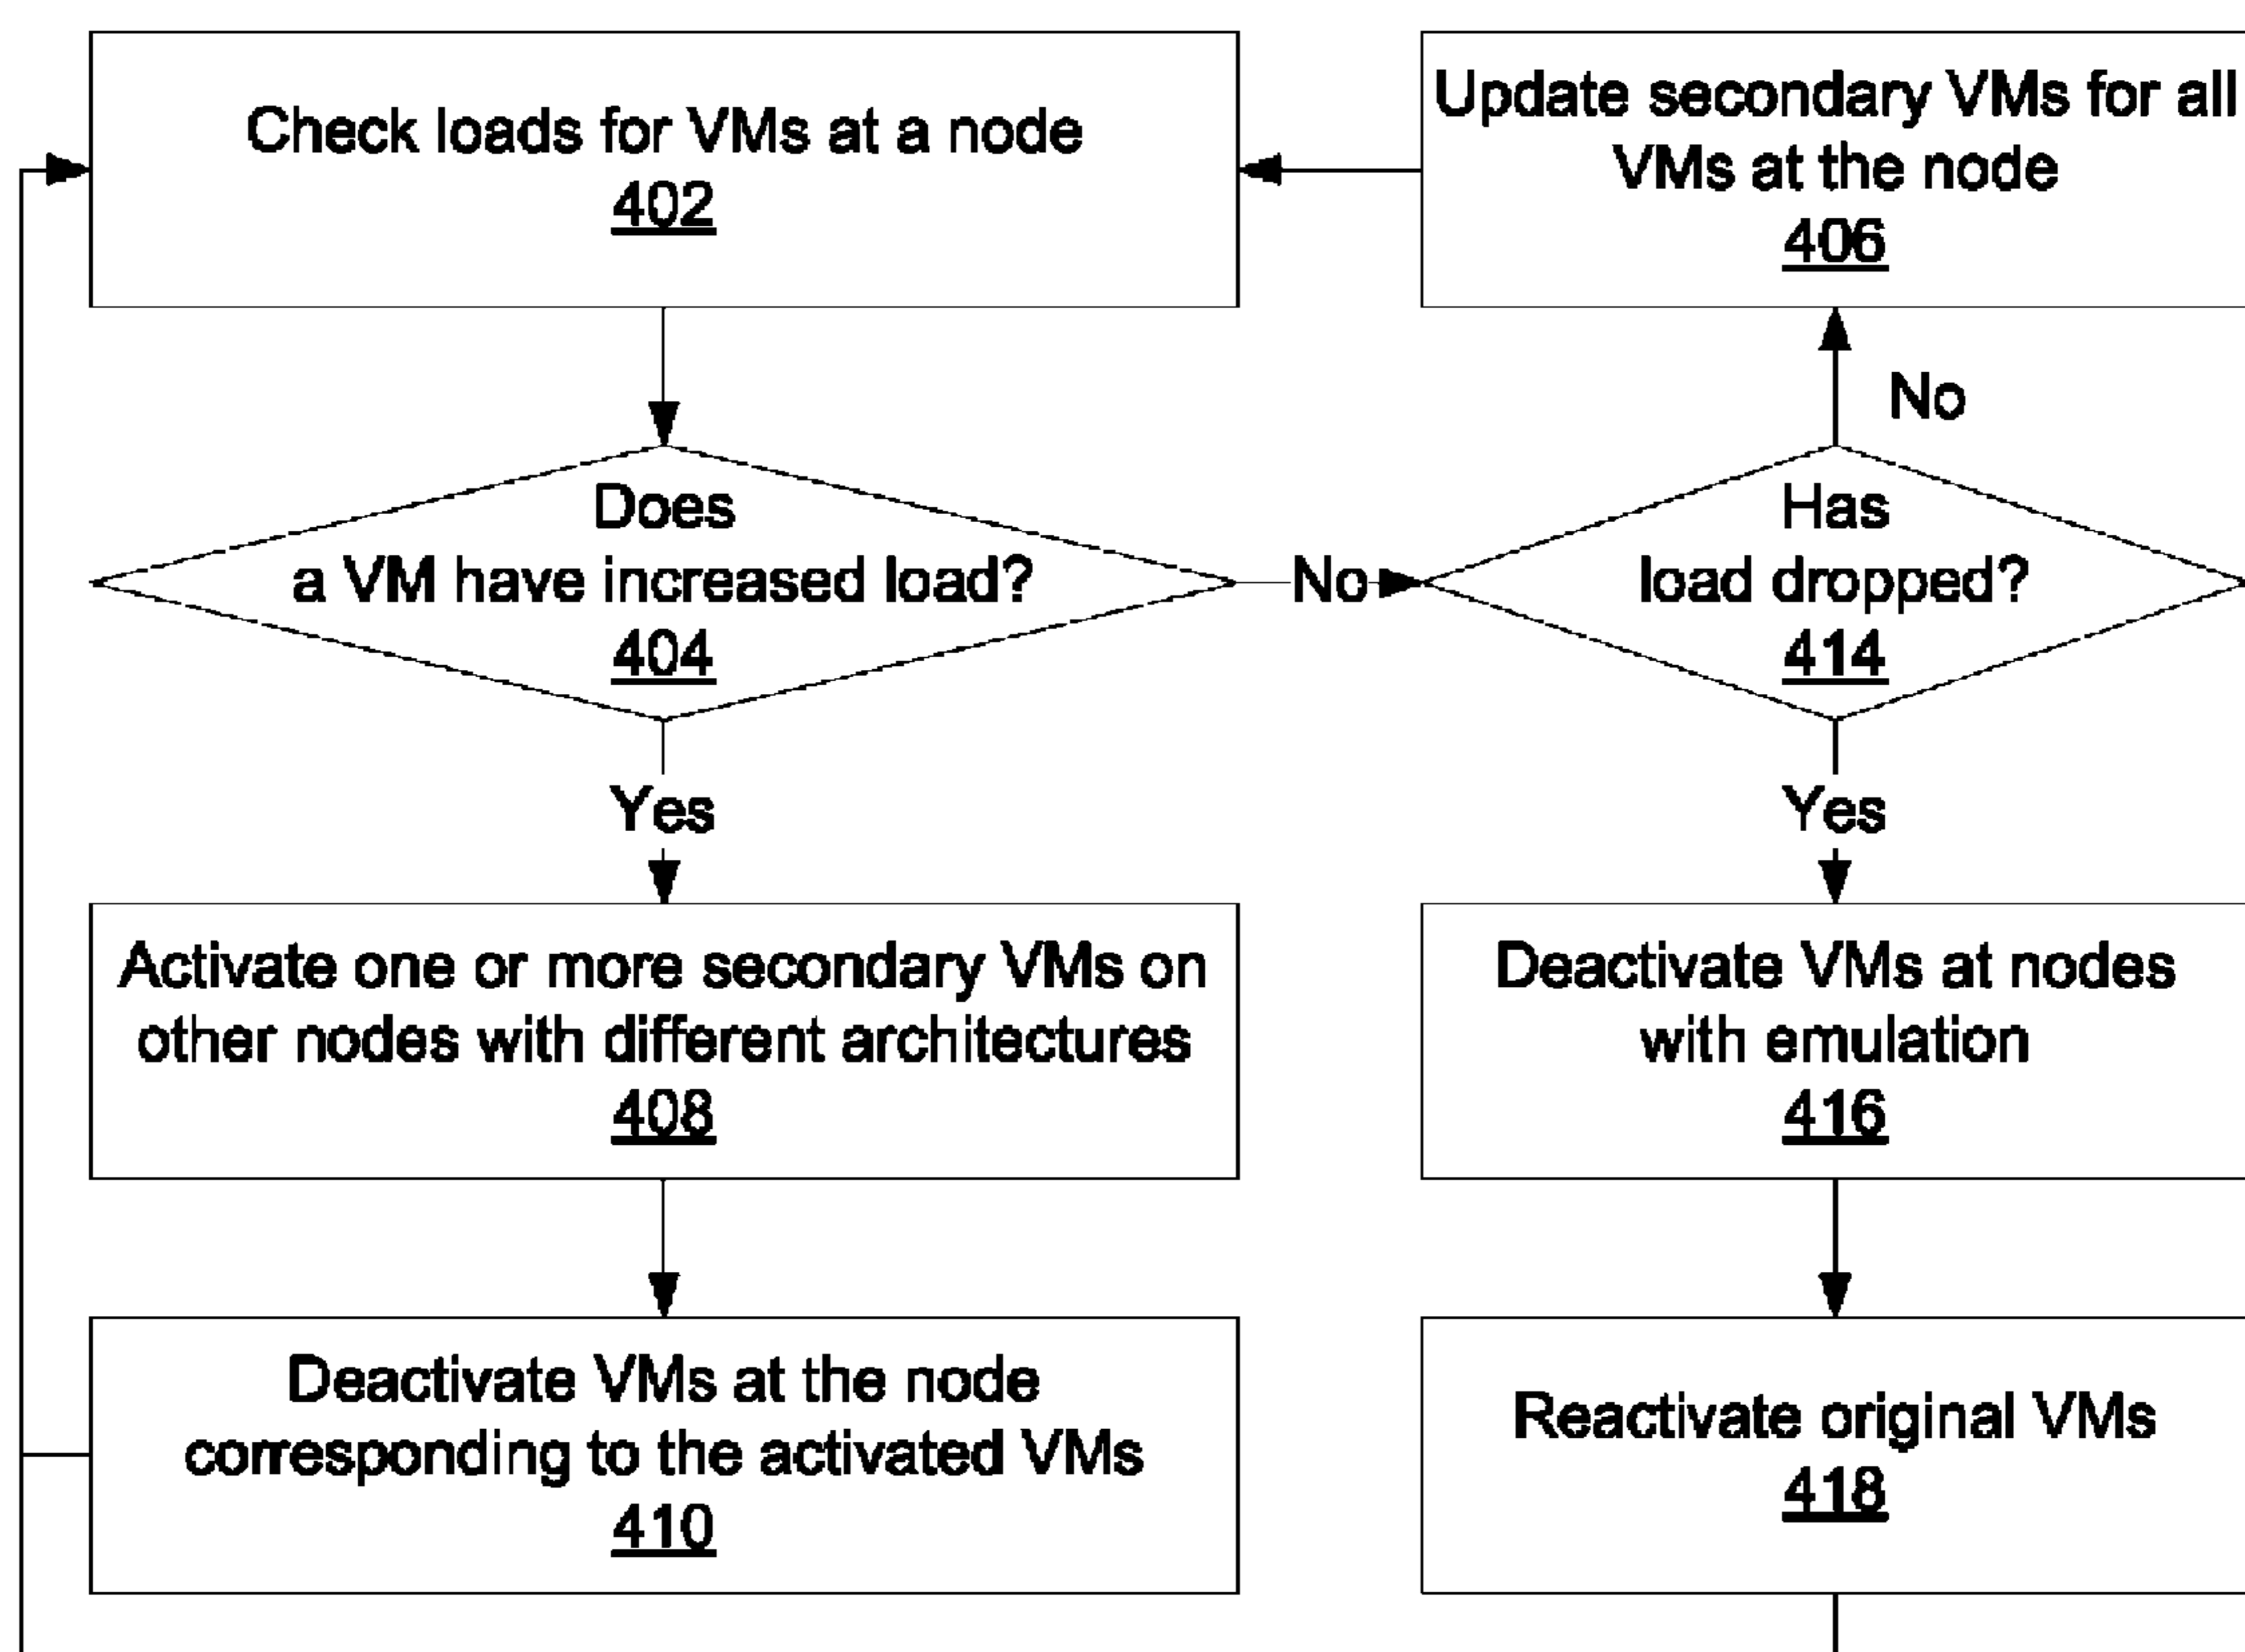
Check loads for VMs at a node
402

Update secondary VMs for all VMs at the node
406

No

Does a VM have increased load?
404

No

Has load dropped?
414

Yes

Yes

Activate one or more secondary VMs on other nodes with different architectures
408

Deactivate VMs at nodes with emulation
416

Deactivate VMs at the node corresponding to the activated VMs
410

Reactivate original VMs
418